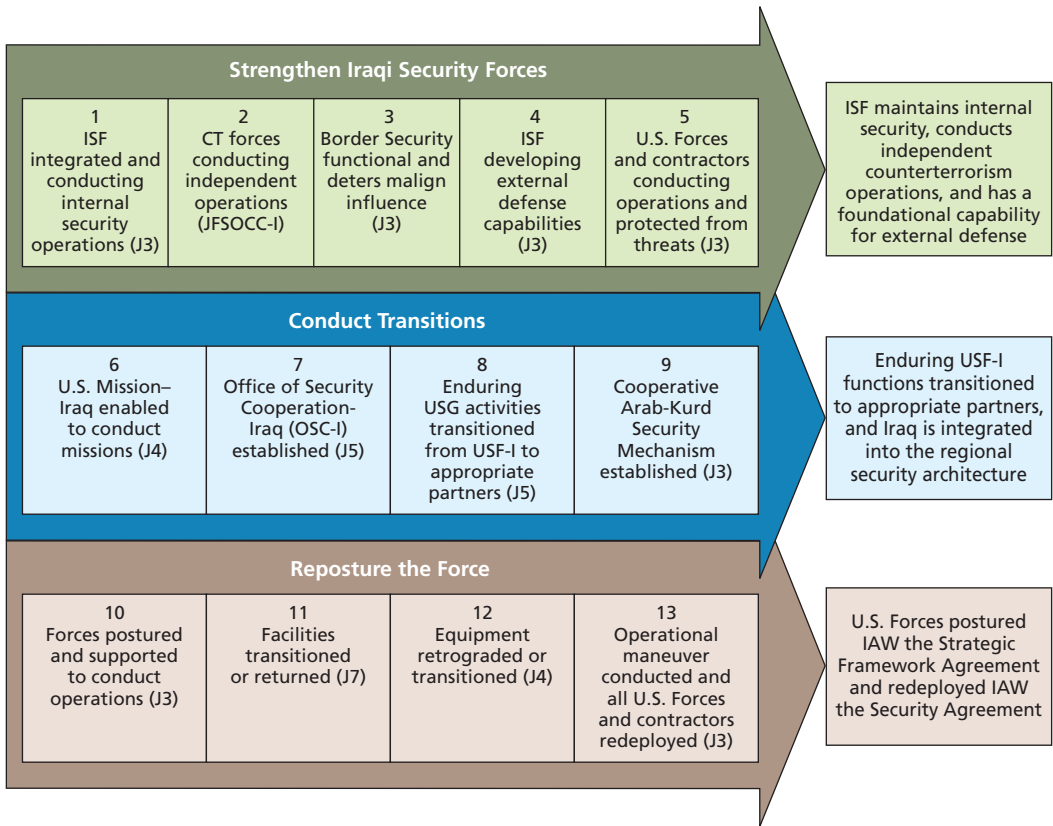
Strengthen Iraqi Security Forces

| 1 ISF integrated and conducting internal security operations (J3) | 2 CT forces conducting independent operations (JFSOCC-I) | 3 Border Security functional and deters malign influence (J3) | 4 ISF developing external defense capabilities (J3) | 5 U.S. Forces and contractors conducting operations and protected from threats (J3) |
|---|---|---|---|---|

ISF maintains internal security, conducts independent counterterrorism operations, and has a foundational capability for external defense

Conduct Transitions

| 6 U.S. Mission–Iraq enabled to conduct missions (J4) | 7 Office of Security Cooperation-Iraq (OSC-I) established (J5) | 8 Enduring USG activities transitioned from USF-I to appropriate partners (J5) | 9 Cooperative Arab-Kurd Security Mechanism established (J3) |
|---|---|---|---|

Enduring USF-I functions transitioned to appropriate partners, and Iraq is integrated into the regional security architecture

Reposture the Force

| 10 Forces postured and supported to conduct operations (J3) | 11 Facilities transitioned or returned (J7) | 12 Equipment retrograded or transitioned (J4) | 13 Operational maneuver conducted and all U.S. Forces and contractors redeployed (J3) |
|---|---|---|---|

U.S. Forces postured IAW the Strategic Framework Agreement and redeployed IAW the Security Agreement